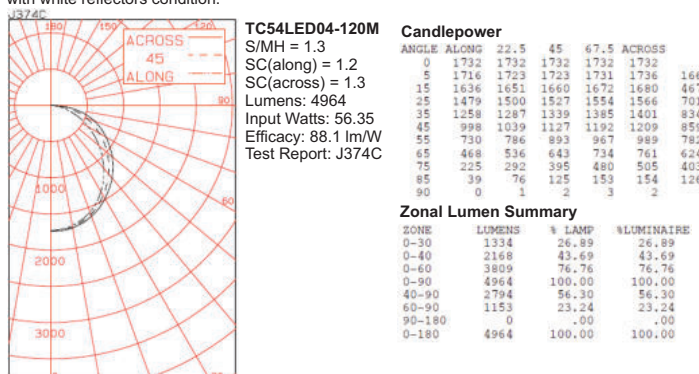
with white reflectors condition.

J374C

180 150 120 90 60 1000 2000 3000

ACROSS
45
ALONG

TC54LED04-120M
S/MH = 1.3
SC(along) = 1.2
SC(across) = 1.3
Lumens: 4964
Input Watts: 56.35
Efficacy: 88.1 lm/W
Test Report: J374C

Candlepower

| ANGLE | ALONG | 22.5 | 45 | 67.5 | ACROSS | |
|---|---|---|---|---|---|---|
| 0 | 1732 | 1732 | 1732 | 1732 | 1732 | |
| 5 | 1716 | 1723 | 1723 | 1731 | 1736 | 16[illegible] |
| 15 | 1636 | 1651 | 1660 | 1672 | 1680 | 46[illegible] |
| 25 | 1479 | 1500 | 1527 | 1554 | 1566 | 70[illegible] |
| 35 | 1258 | 1287 | 1339 | 1385 | 1401 | 83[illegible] |
| 45 | 998 | 1039 | 1127 | 1192 | 1209 | 85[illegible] |
| 55 | 730 | 786 | 893 | 967 | 989 | 78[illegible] |
| 65 | 468 | 536 | 643 | 734 | 761 | 62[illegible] |
| 75 | 225 | 292 | 395 | 480 | 505 | 40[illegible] |
| 85 | 39 | 76 | 125 | 153 | 154 | 12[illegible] |
| 90 | 0 | 1 | 2 | 3 | 2 | |

Zonal Lumen Summary

| ZONE | LUMENS | % LAMP | %LUMINAIRE |
|---|---|---|---|
| 0-30 | 1334 | 26.89 | 26.89 |
| 0-40 | 2168 | 43.69 | 43.69 |
| 0-60 | 3809 | 76.76 | 76.76 |
| 0-90 | 4964 | 100.00 | 100.00 |
| 40-90 | 2794 | 56.30 | 56.30 |
| 60-90 | 1153 | 23.24 | 23.24 |
| 90-180 | 0 | .00 | .00 |
| 0-180 | 4964 | 100.00 | 100.00 |